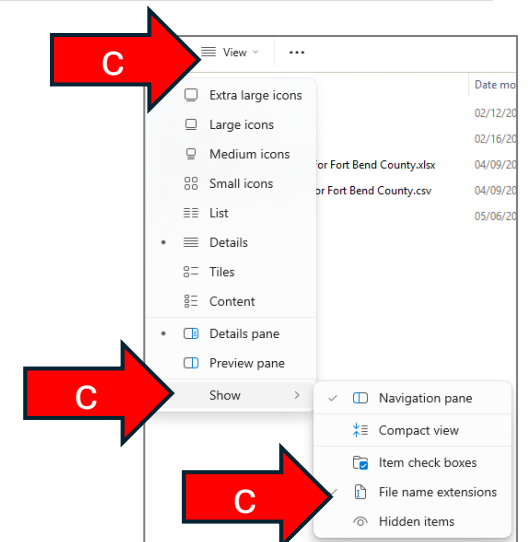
C

View

...

Date mo

02/12/20

02/16/20

or Fort Bend County.xlsx 04/09/20

or Fort Bend County.csv 04/09/20

05/06/20

Extra large icons

Large icons

Medium icons

Small icons

List

Details

Tiles

Content

Details pane

Preview pane

C

Show

Navigation pane

Compact view

Item check boxes

C

File name extensions

Hidden items